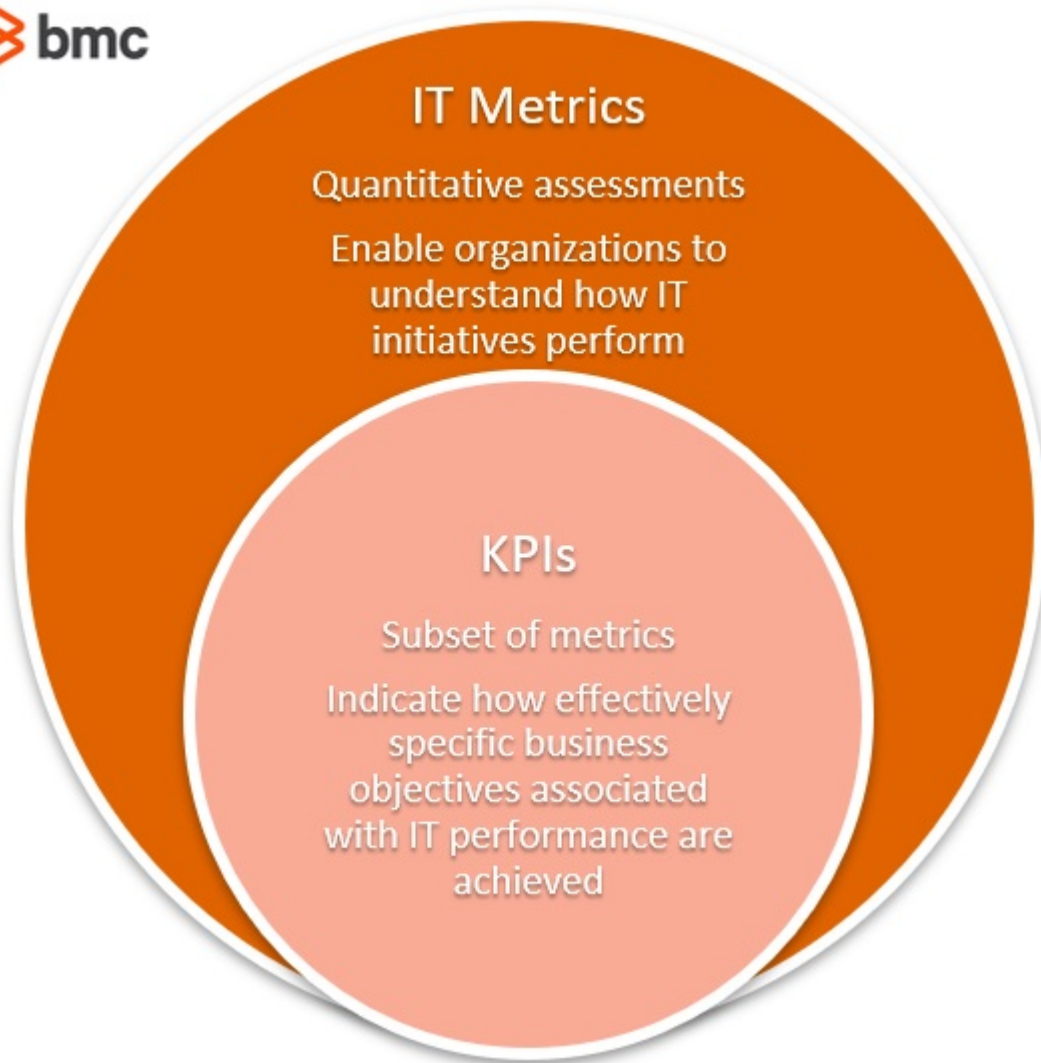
bmc

IT Metrics

Quantitative assessments

Enable organizations to understand how IT initiatives perform

KPIs

Subset of metrics

Indicate how effectively specific business objectives associated with IT performance are achieved